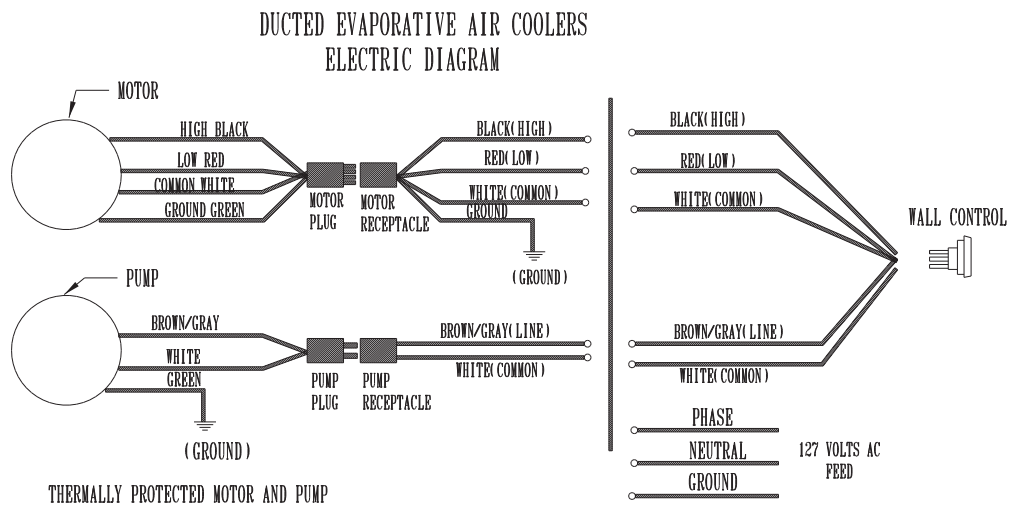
DUCTED EVAPORATIVE AIR COOLERS
ELECTRIC DIAGRAM

MOTOR

HIGH BLACK
LOW RED
COMMON WHITE
GROUND GREEN

MOTOR PLUG
MOTOR RECEPTACLE

BLACK(HIGH)
RED(LOW)
WHITE(COMMON)
GROUND

(GROUND)

BLACK(HIGH)
RED(LOW)
WHITE(COMMON)

WALL CONTROL

PUMP

BROWN/GRAY
WHITE
GREEN

(GROUND)

PUMP PLUG
PUMP RECEPTACLE

BROWN/GRAY(LINE)
WHITE(COMMON)

BROWN/GRAY(LINE)
WHITE(COMMON)

PHASE
NEUTRAL
GROUND

127 VOLTS AC FEED

THERMALLY PROTECTED MOTOR AND PUMP